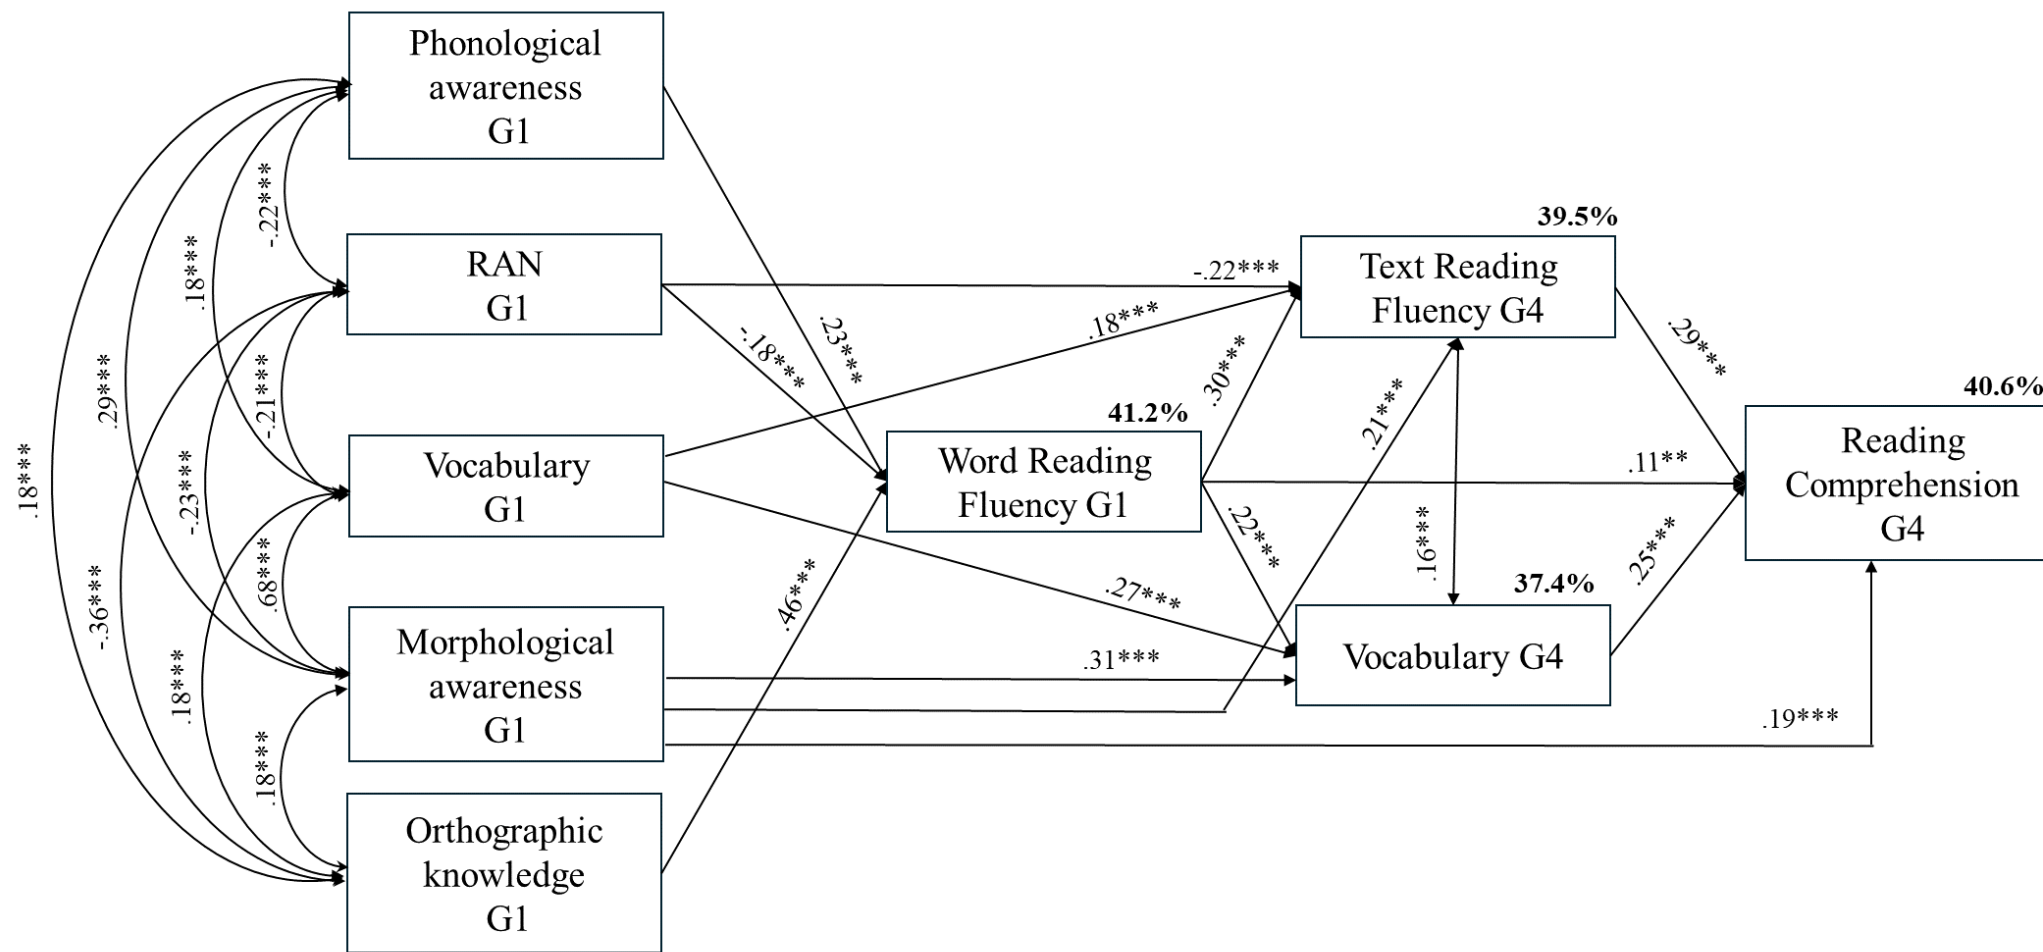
Phonological awareness G1

RAN G1

Vocabulary G1

Morphological awareness G1

Orthographic knowledge G1

-.22***

.18***

.29***

.18***

-.21***

-.23***

-.36***

.68***

.18***

.18***

.23***

-.18***

.46***

41.2%

Word Reading Fluency G1

-.22***

.18***

.30***

.21***

39.5%

Text Reading Fluency G4

.22***

.16***

.27***

.31***

37.4%

Vocabulary G4

.29***

.11**

.25***

.19***

40.6%

Reading Comprehension G4